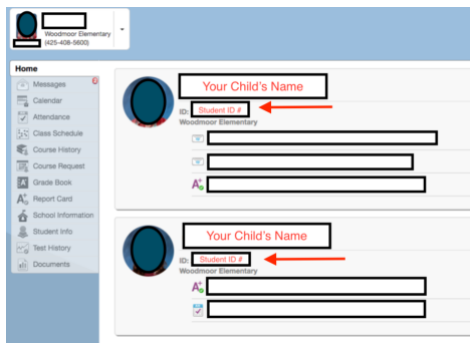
Woodmoor Elementary
(425-408-5600)

Home
Messages
Calendar
Attendance
Class Schedule
Course History
Course Request
Grade Book
Report Card
School Information
Student Info
Test History
Documents

Your Child's Name
ID: Student ID #
Woodmoor Elementary

Your Child's Name
ID: Student ID #
Woodmoor Elementary